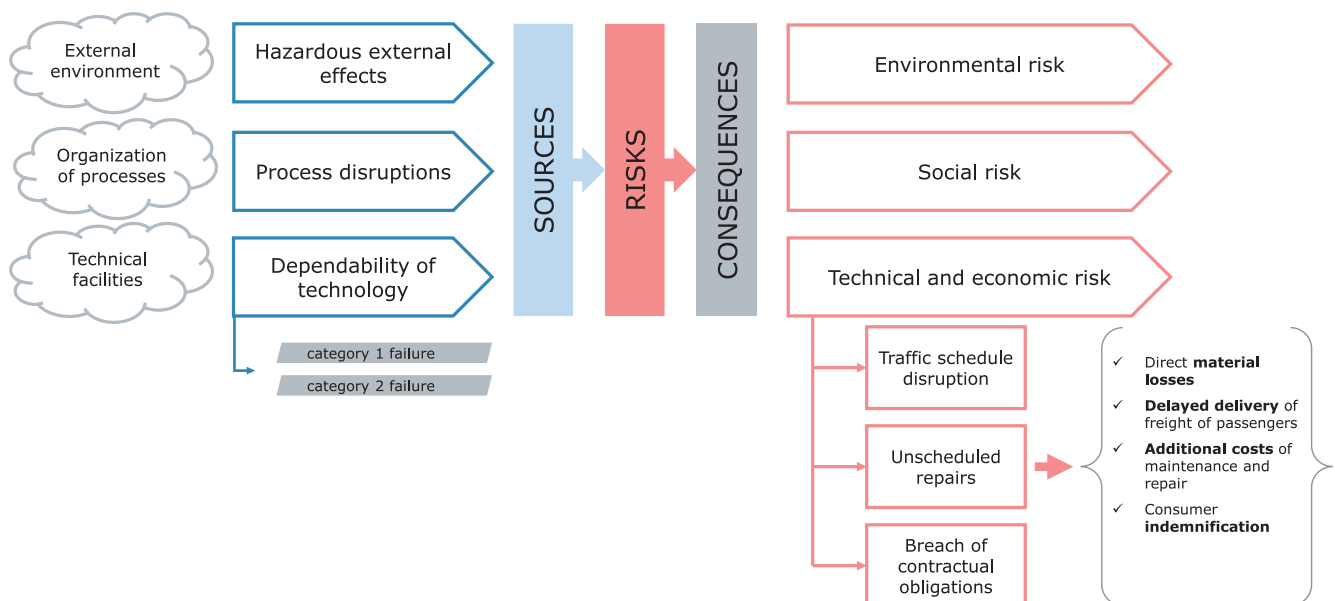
External environment

Hazardous external effects

Organization of processes

Process disruptions

Technical facilities

Dependability of technology

category 1 failure

category 2 failure

SOURCES

RISKS

CONSEQUENCES

Environmental risk

Social risk

Technical and economic risk

Traffic schedule disruption

Unscheduled repairs

Breach of contractual obligations

✓ Direct **material losses**

✓ **Delayed delivery** of freight of passengers

✓ **Additional costs** of maintenance and repair

✓ Consumer **indemnification**